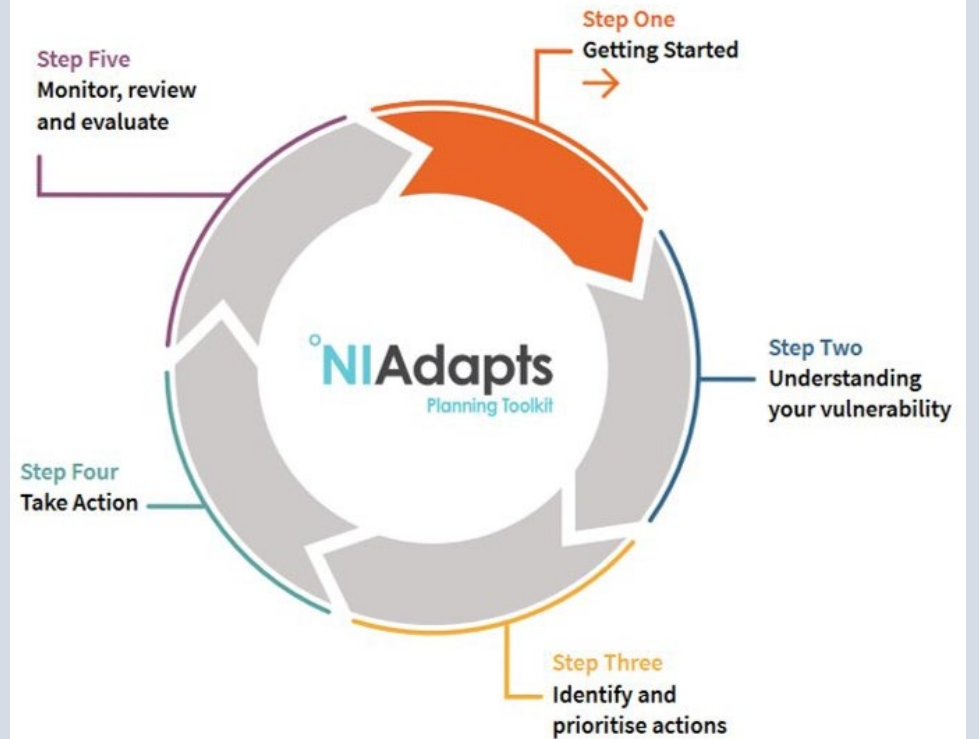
Step Five
Monitor, review and evaluate

Step One
Getting Started

NIAdapts
Planning Toolkit

Step Two
Understanding your vulnerability

Step Four
Take Action

Step Three
Identify and prioritise actions